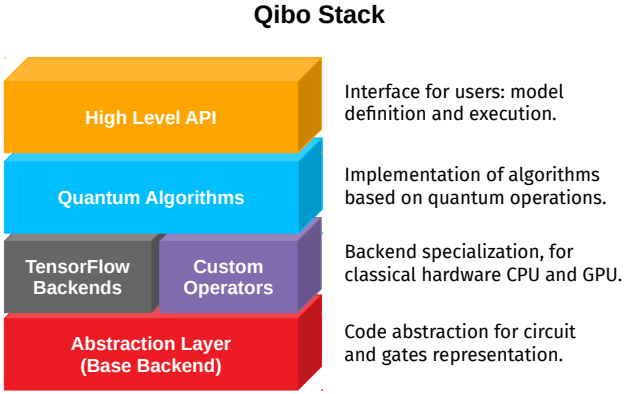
Qibo Stack

High Level API

Interface for users: model definition and execution.

Quantum Algorithms

Implementation of algorithms based on quantum operations.

TensorFlow Backends

Custom Operators

Backend specialization, for classical hardware CPU and GPU.

Abstraction Layer (Base Backend)

Code abstraction for circuit and gates representation.